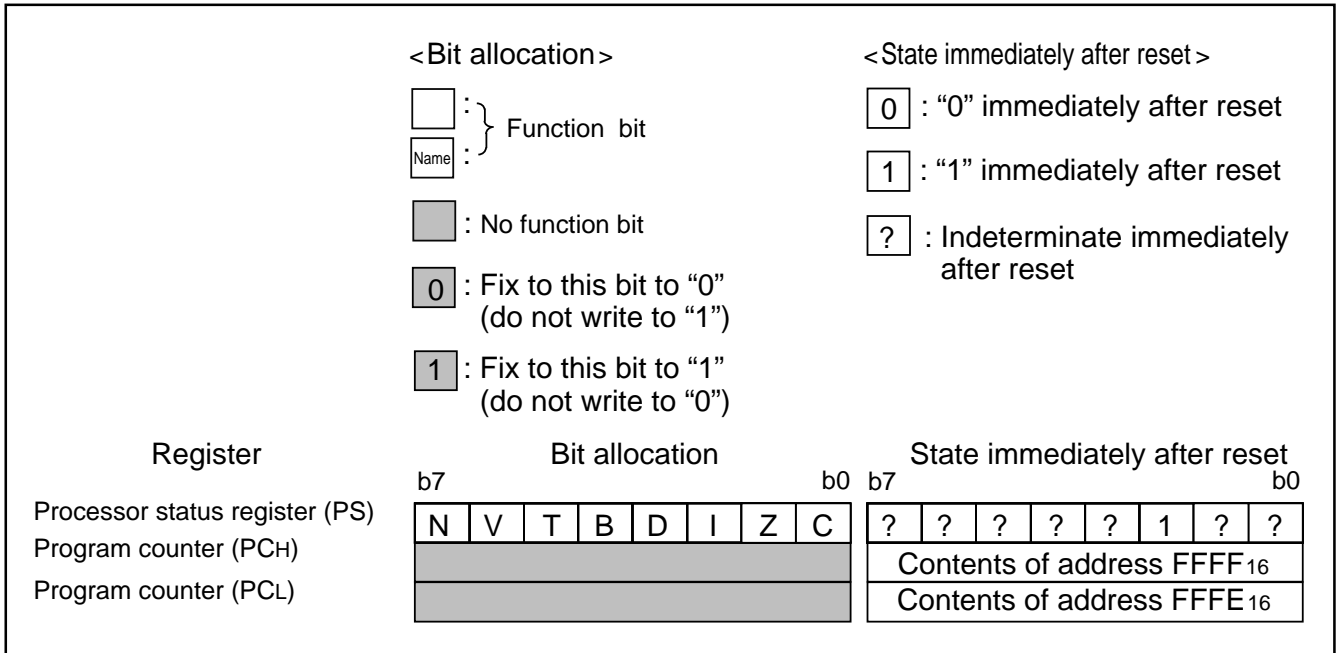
<Bit allocation>

: Function bit
Name :

: No function bit

0 : Fix to this bit to "0" (do not write to "1")

1 : Fix to this bit to "1" (do not write to "0")

<State immediately after reset>

0 : "0" immediately after reset

1 : "1" immediately after reset

? : Indeterminate immediately after reset

Register

Processor status register (PS)
Program counter (PCH)
Program counter (PCL)

Bit allocation
b7 b0

| N | V | T | B | D | I | Z | C |
|---|---|---|---|---|---|---|---|

State immediately after reset
b7 b0

| ? | ? | ? | ? | ? | 1 | ? | ? |
|---|---|---|---|---|---|---|---|

Contents of address $FFFF_{16}$
Contents of address $FFFE_{16}$